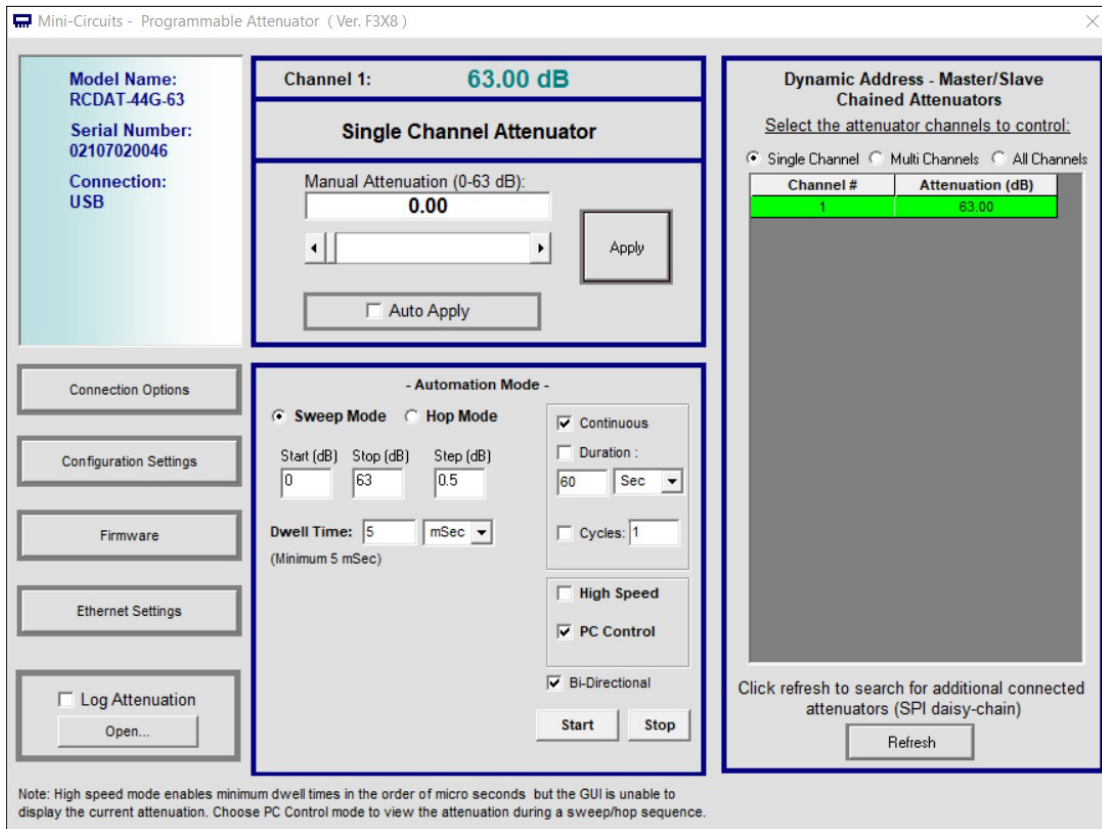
Mini-Circuits - Programmable Attenuator ( Ver. F3X8 )

Model Name:
RCDAT-44G-63
Serial Number:
02107020046
Connection:
USB

Channel 1: 63.00 dB

Single Channel Attenuator

Manual Attenuation (0-63 dB):
0.00

Apply

Auto Apply

Dynamic Address - Master/Slave Chained Attenuators
Select the attenuator channels to control:
Single Channel Multi Channels All Channels

| Channel # | Attenuation (dB) |
|---|---|
| 1 | 63.00 |

Connection Options

Configuration Settings

Firmware

Ethernet Settings

Log Attenuation
Open...

- Automation Mode -
Sweep Mode Hop Mode
Start (dB) Stop (dB) Step (dB)
0 63 0.5
Dwell Time: 5 mSec
(Minimum 5 mSec)

Continuous
Duration :
60 Sec
Cycles: 1

High Speed
PC Control

Bi-Directional

Start Stop

Click refresh to search for additional connected attenuators (SPI daisy-chain)
Refresh

Note: High speed mode enables minimum dwell times in the order of micro seconds but the GUI is unable to display the current attenuation. Choose PC Control mode to view the attenuation during a sweep/hop sequence.